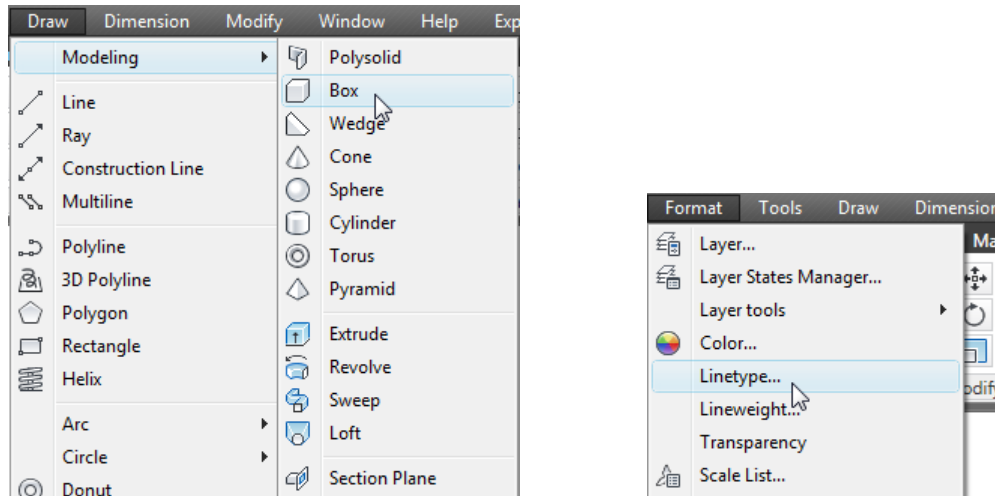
Draw Dimension Modify Window Help Exp

Modeling
Line
Ray
Construction Line
Multiline
Polyline
3D Polyline
Polygon
Rectangle
Helix
Arc
Circle
Donut

Polysolid
Box
Wedge
Cone
Sphere
Cylinder
Torus
Pyramid
Extrude
Revolve
Sweep
Loft
Section Plane

Format Tools Draw Dimension

Layer...
Layer States Manager...
Layer tools
Color...
Linetype...
Lineweight...
Transparency
Scale List...

Ma
odif